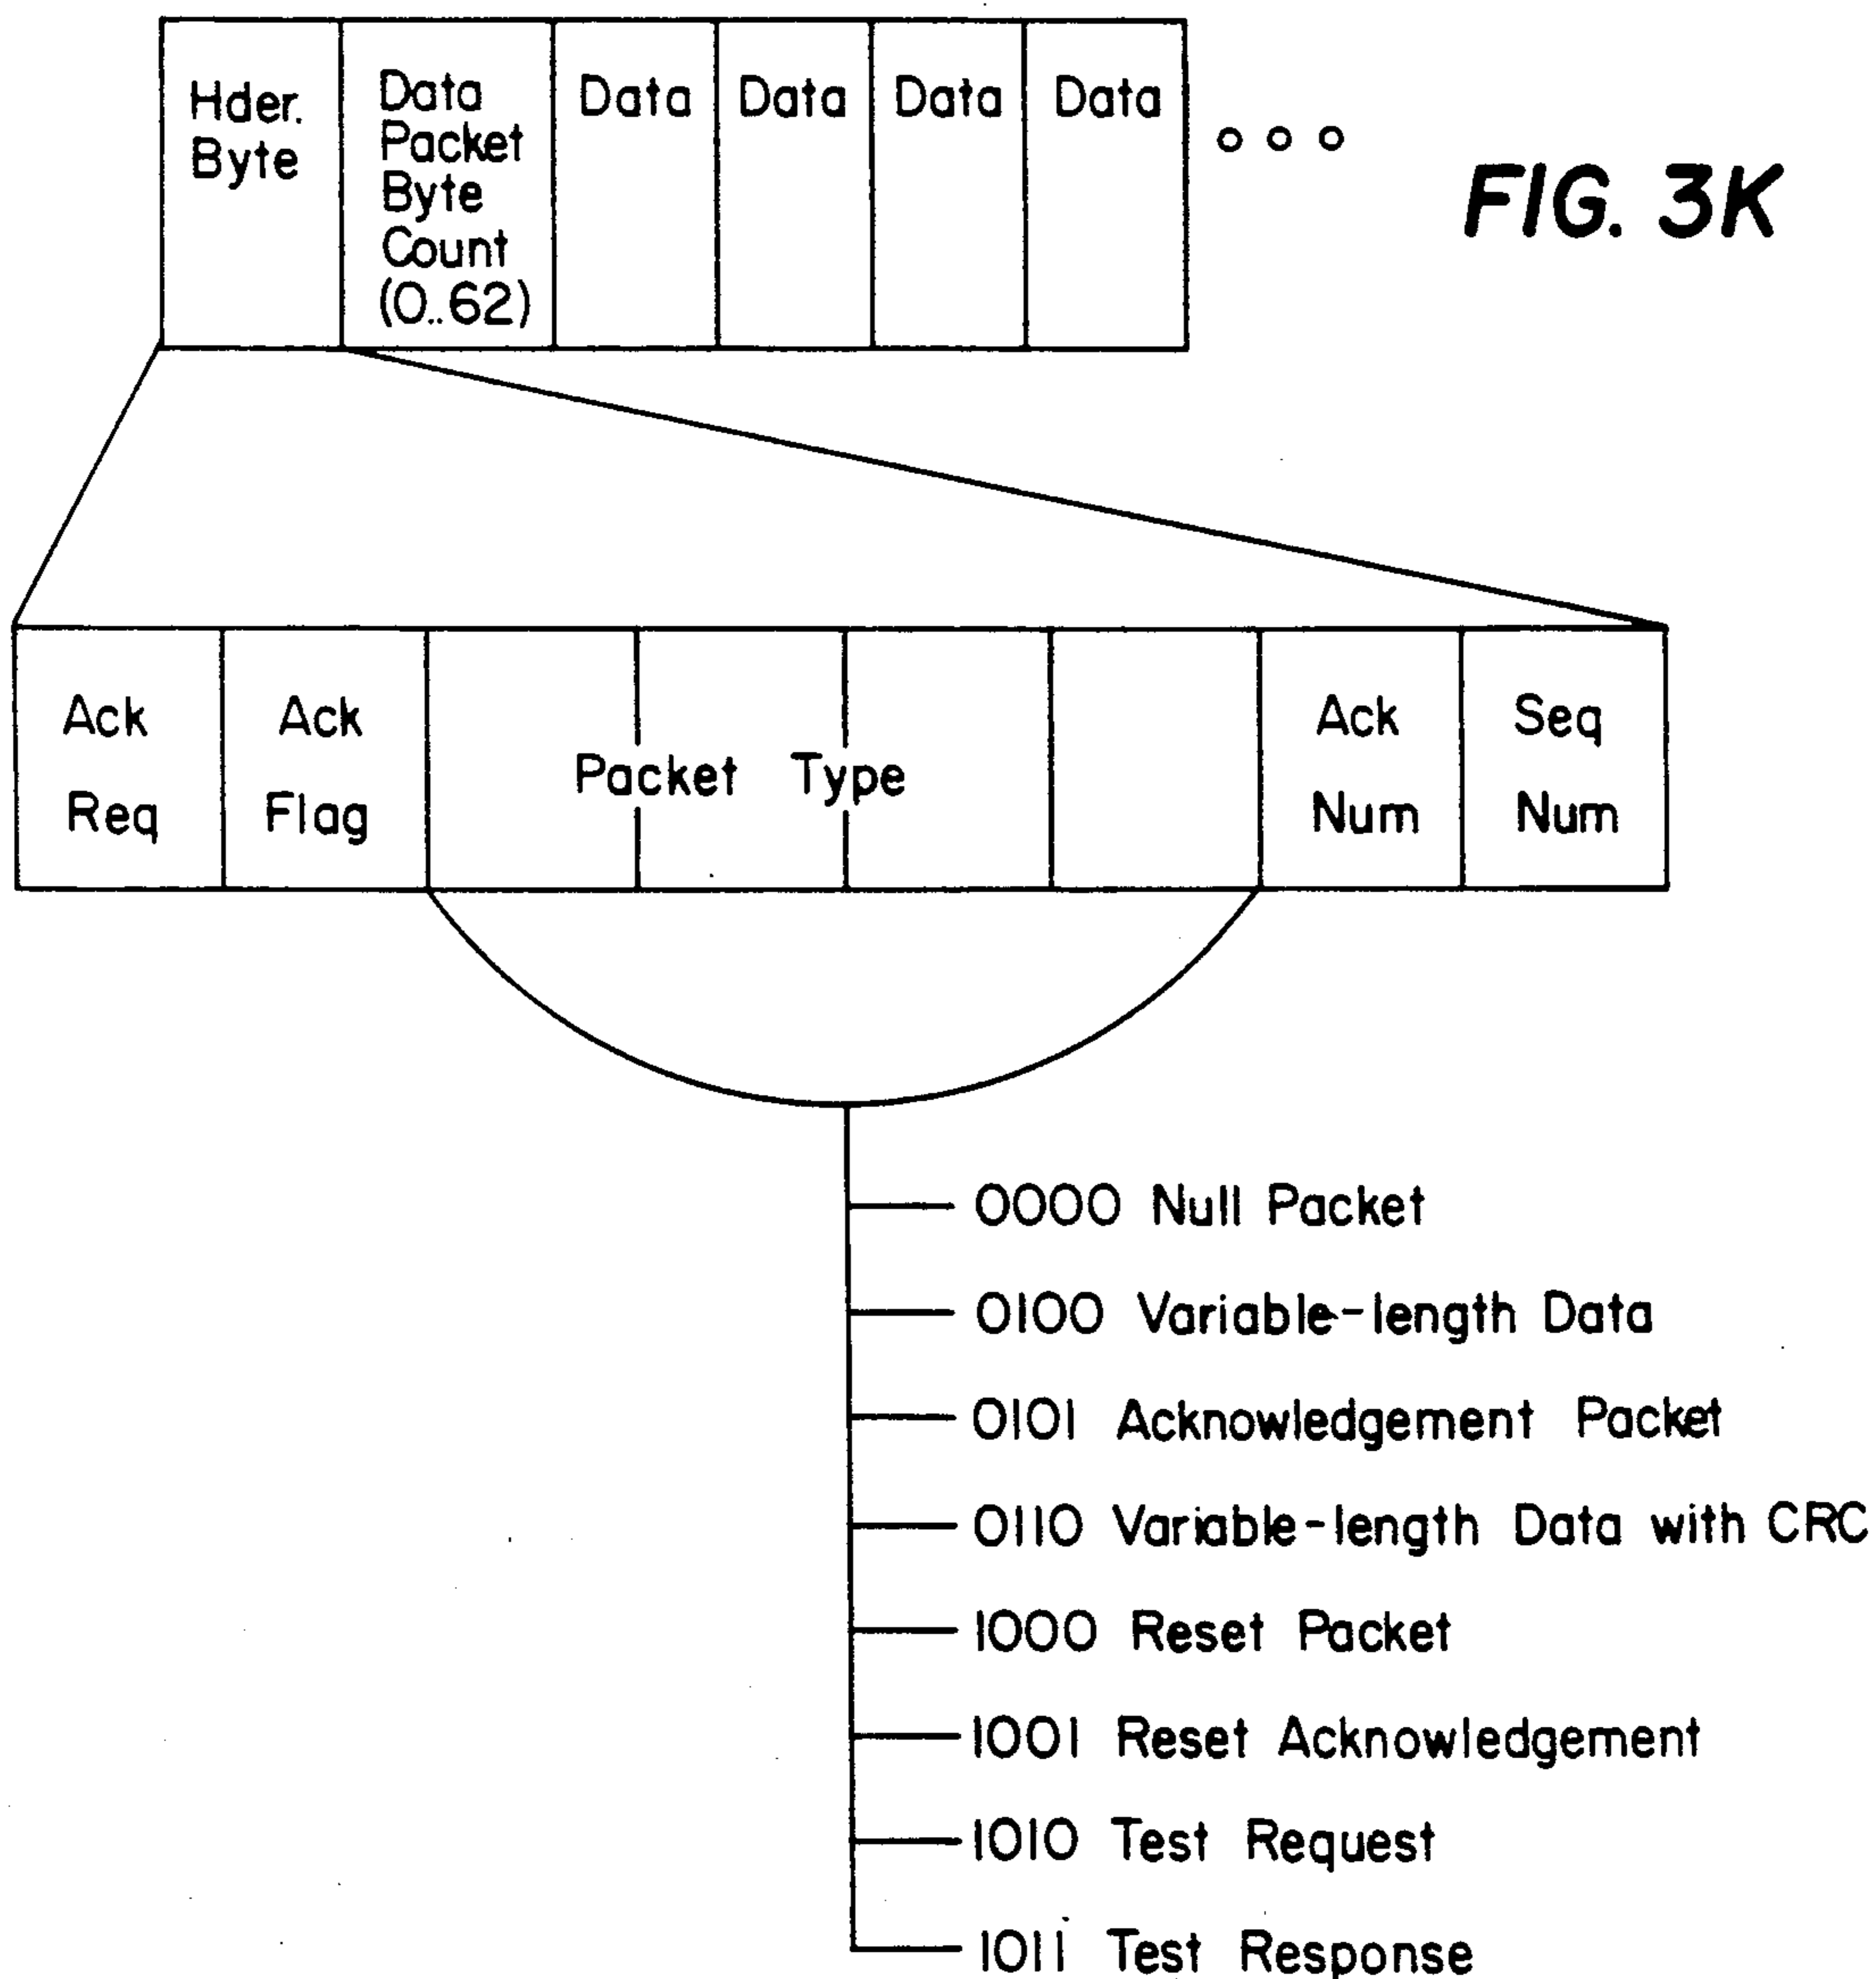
Hder. Byte

Data Packet Byte Count (0..62)

Data

Data

Data

Data

ooo

FIG. 3K

Ack Req

Ack Flag

Packet Type

Ack Num

Seq Num

0000 Null Packet

0100 Variable-length Data

0101 Acknowledgement Packet

0110 Variable-length Data with CRC

1000 Reset Packet

1001 Reset Acknowledgement

1010 Test Request

1011 Test Response